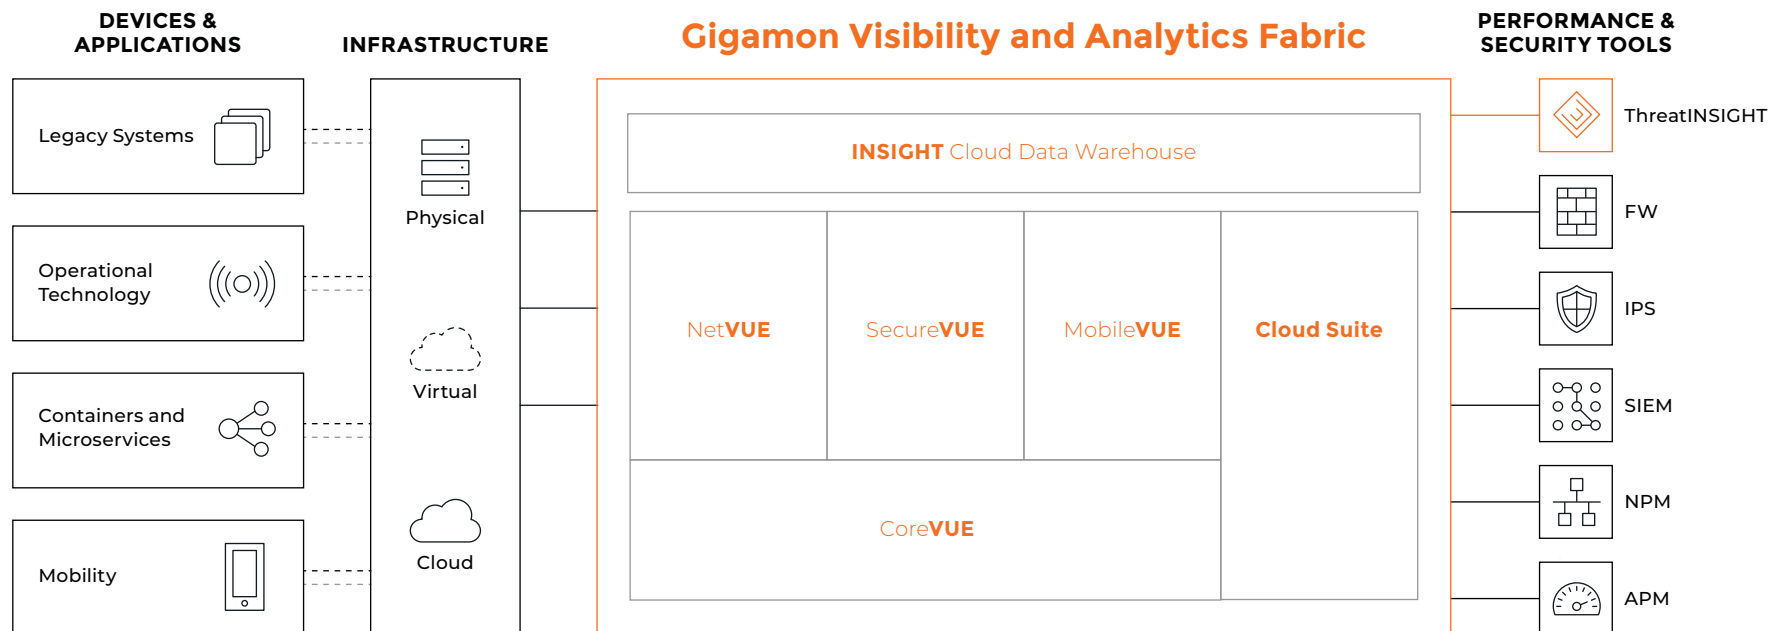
DEVICES & APPLICATIONS

INFRASTRUCTURE

Gigamon Visibility and Analytics Fabric

PERFORMANCE & SECURITY TOOLS

Legacy Systems

Operational Technology

Containers and Microservices

Mobility

Physical

Virtual

Cloud

INSIGHT Cloud Data Warehouse

NetVUE

SecureVUE

MobileVUE

Cloud Suite

CoreVUE

ThreatINSIGHT

FW

IPS

SIEM

NPM

APM